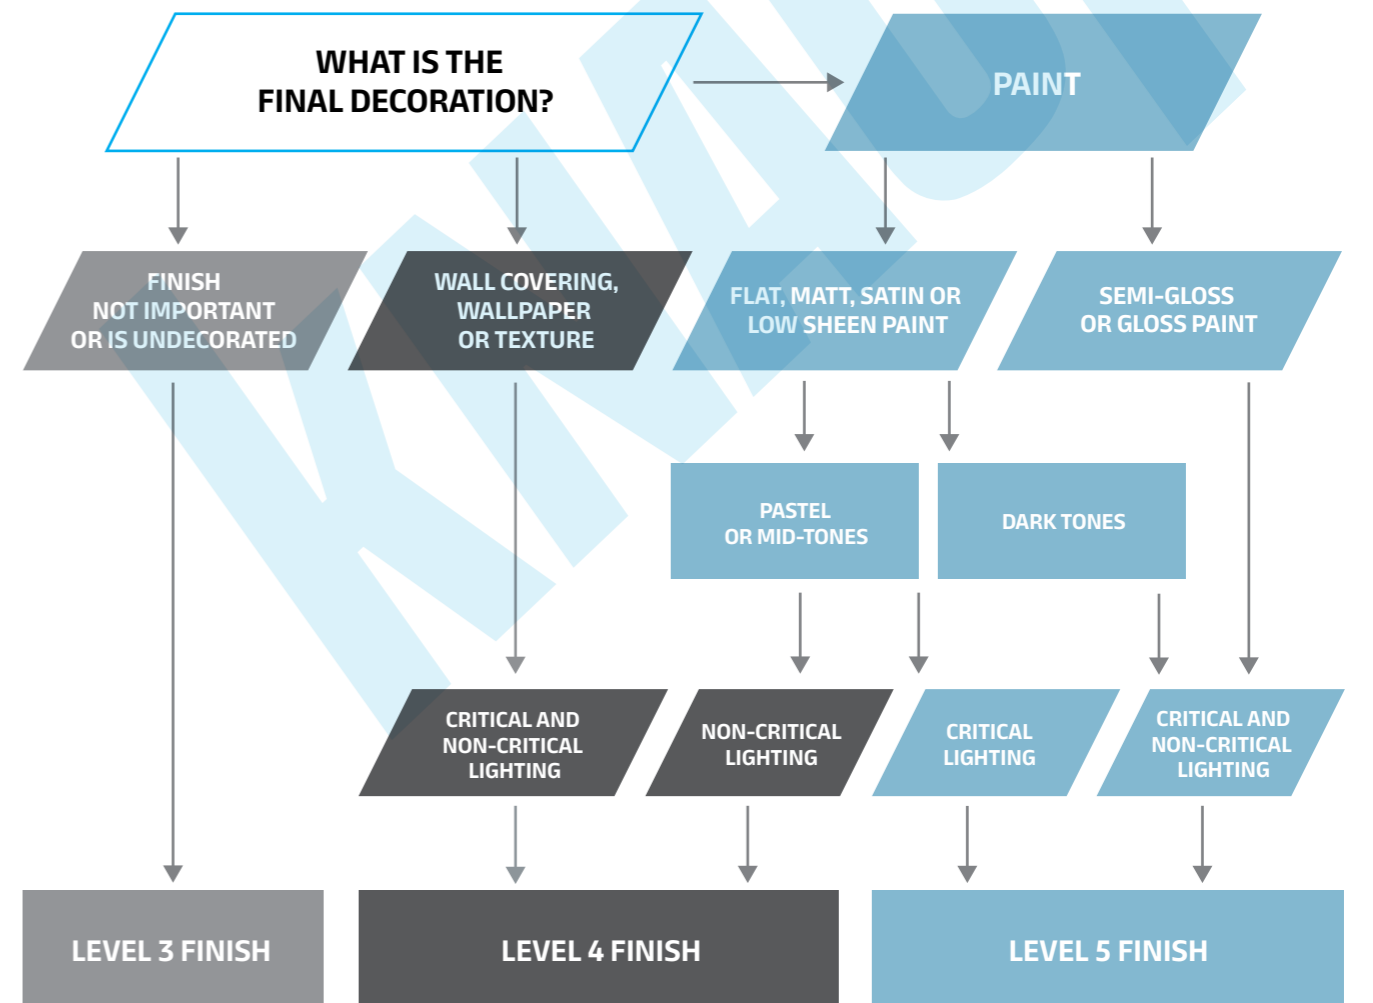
WHAT IS THE FINAL DECORATION?

PAINT

FINISH NOT IMPORTANT OR IS UNDECORATED

WALL COVERING, WALLPAPER OR TEXTURE

FLAT, MATT, SATIN OR LOW SHEEN PAINT

SEMI-GLOSS OR GLOSS PAINT

PASTEL OR MID-TONES

DARK TONES

CRITICAL AND NON-CRITICAL LIGHTING

NON-CRITICAL LIGHTING

CRITICAL LIGHTING

CRITICAL AND NON-CRITICAL LIGHTING

LEVEL 3 FINISH

LEVEL 4 FINISH

LEVEL 5 FINISH